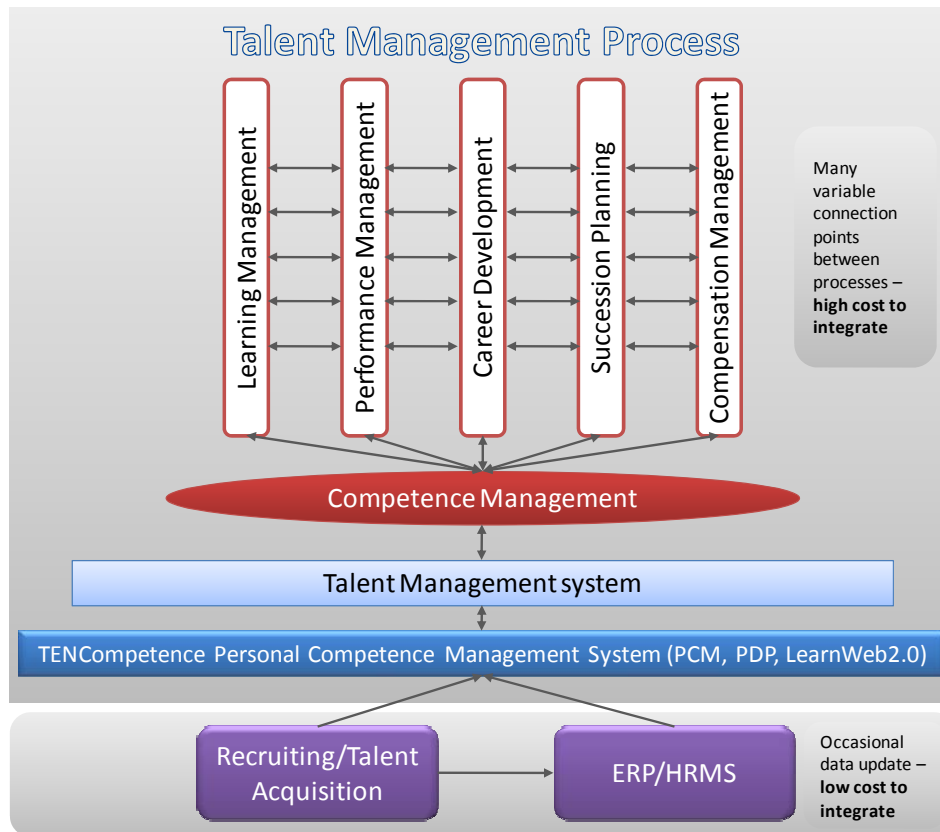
Talent Management Process

Learning Management

Performance Management

Career Development

Succession Planning

Compensation Management

Many variable connection points between processes – **high cost to integrate**

Competence Management

Talent Management system

TENCompetence Personal Competence Management System (PCM, PDP, LearnWeb2.0)

Recruiting/Talent Acquisition

ERP/HRMS

Occasional data update – **low cost to integrate**